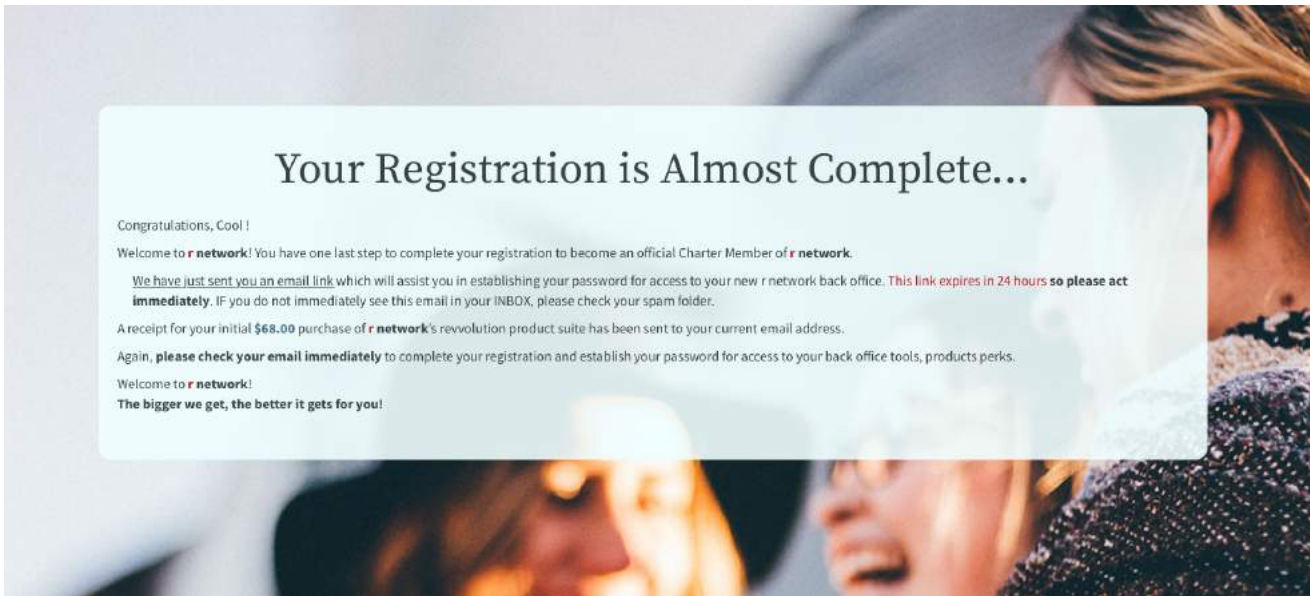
Your Registration is Almost Complete...

Congratulations, Cool !

Welcome to r network! You have one last step to complete your registration to become an official Charter Member of r network.

We have just sent you an email link which will assist you in establishing your password for access to your new r network back office. This link expires in 24 hours so please act immediately. IF you do not immediately see this email in your INBOX, please check your spam folder.

A receipt for your initial $68.00 purchase of r network's revvolution product suite has been sent to your current email address.

Again, please check your email immediately to complete your registration and establish your password for access to your back office tools, products perks.

Welcome to r network!
The bigger we get, the better it gets for you!